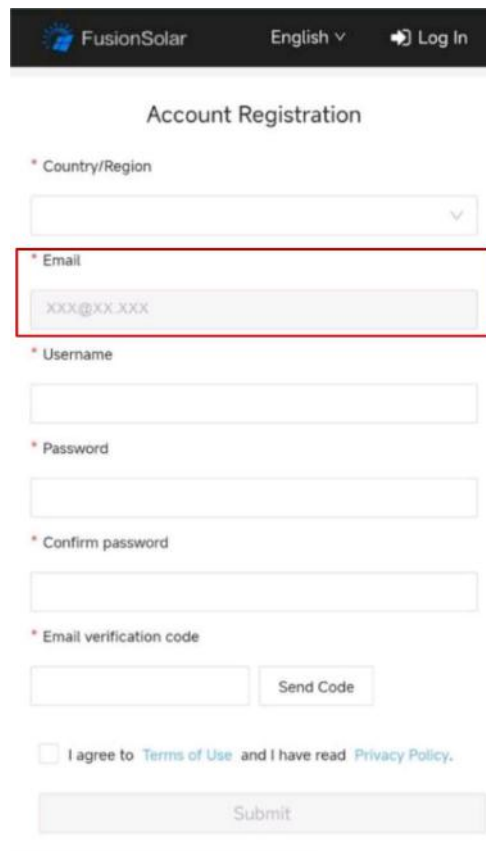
FusionSolar English Log In

Account Registration

* Country/Region

* Email

XXX@XX.XXX

* Username

* Password

* Confirm password

* Email verification code

Send Code

I agree to Terms of Use and I have read Privacy Policy.

Submit